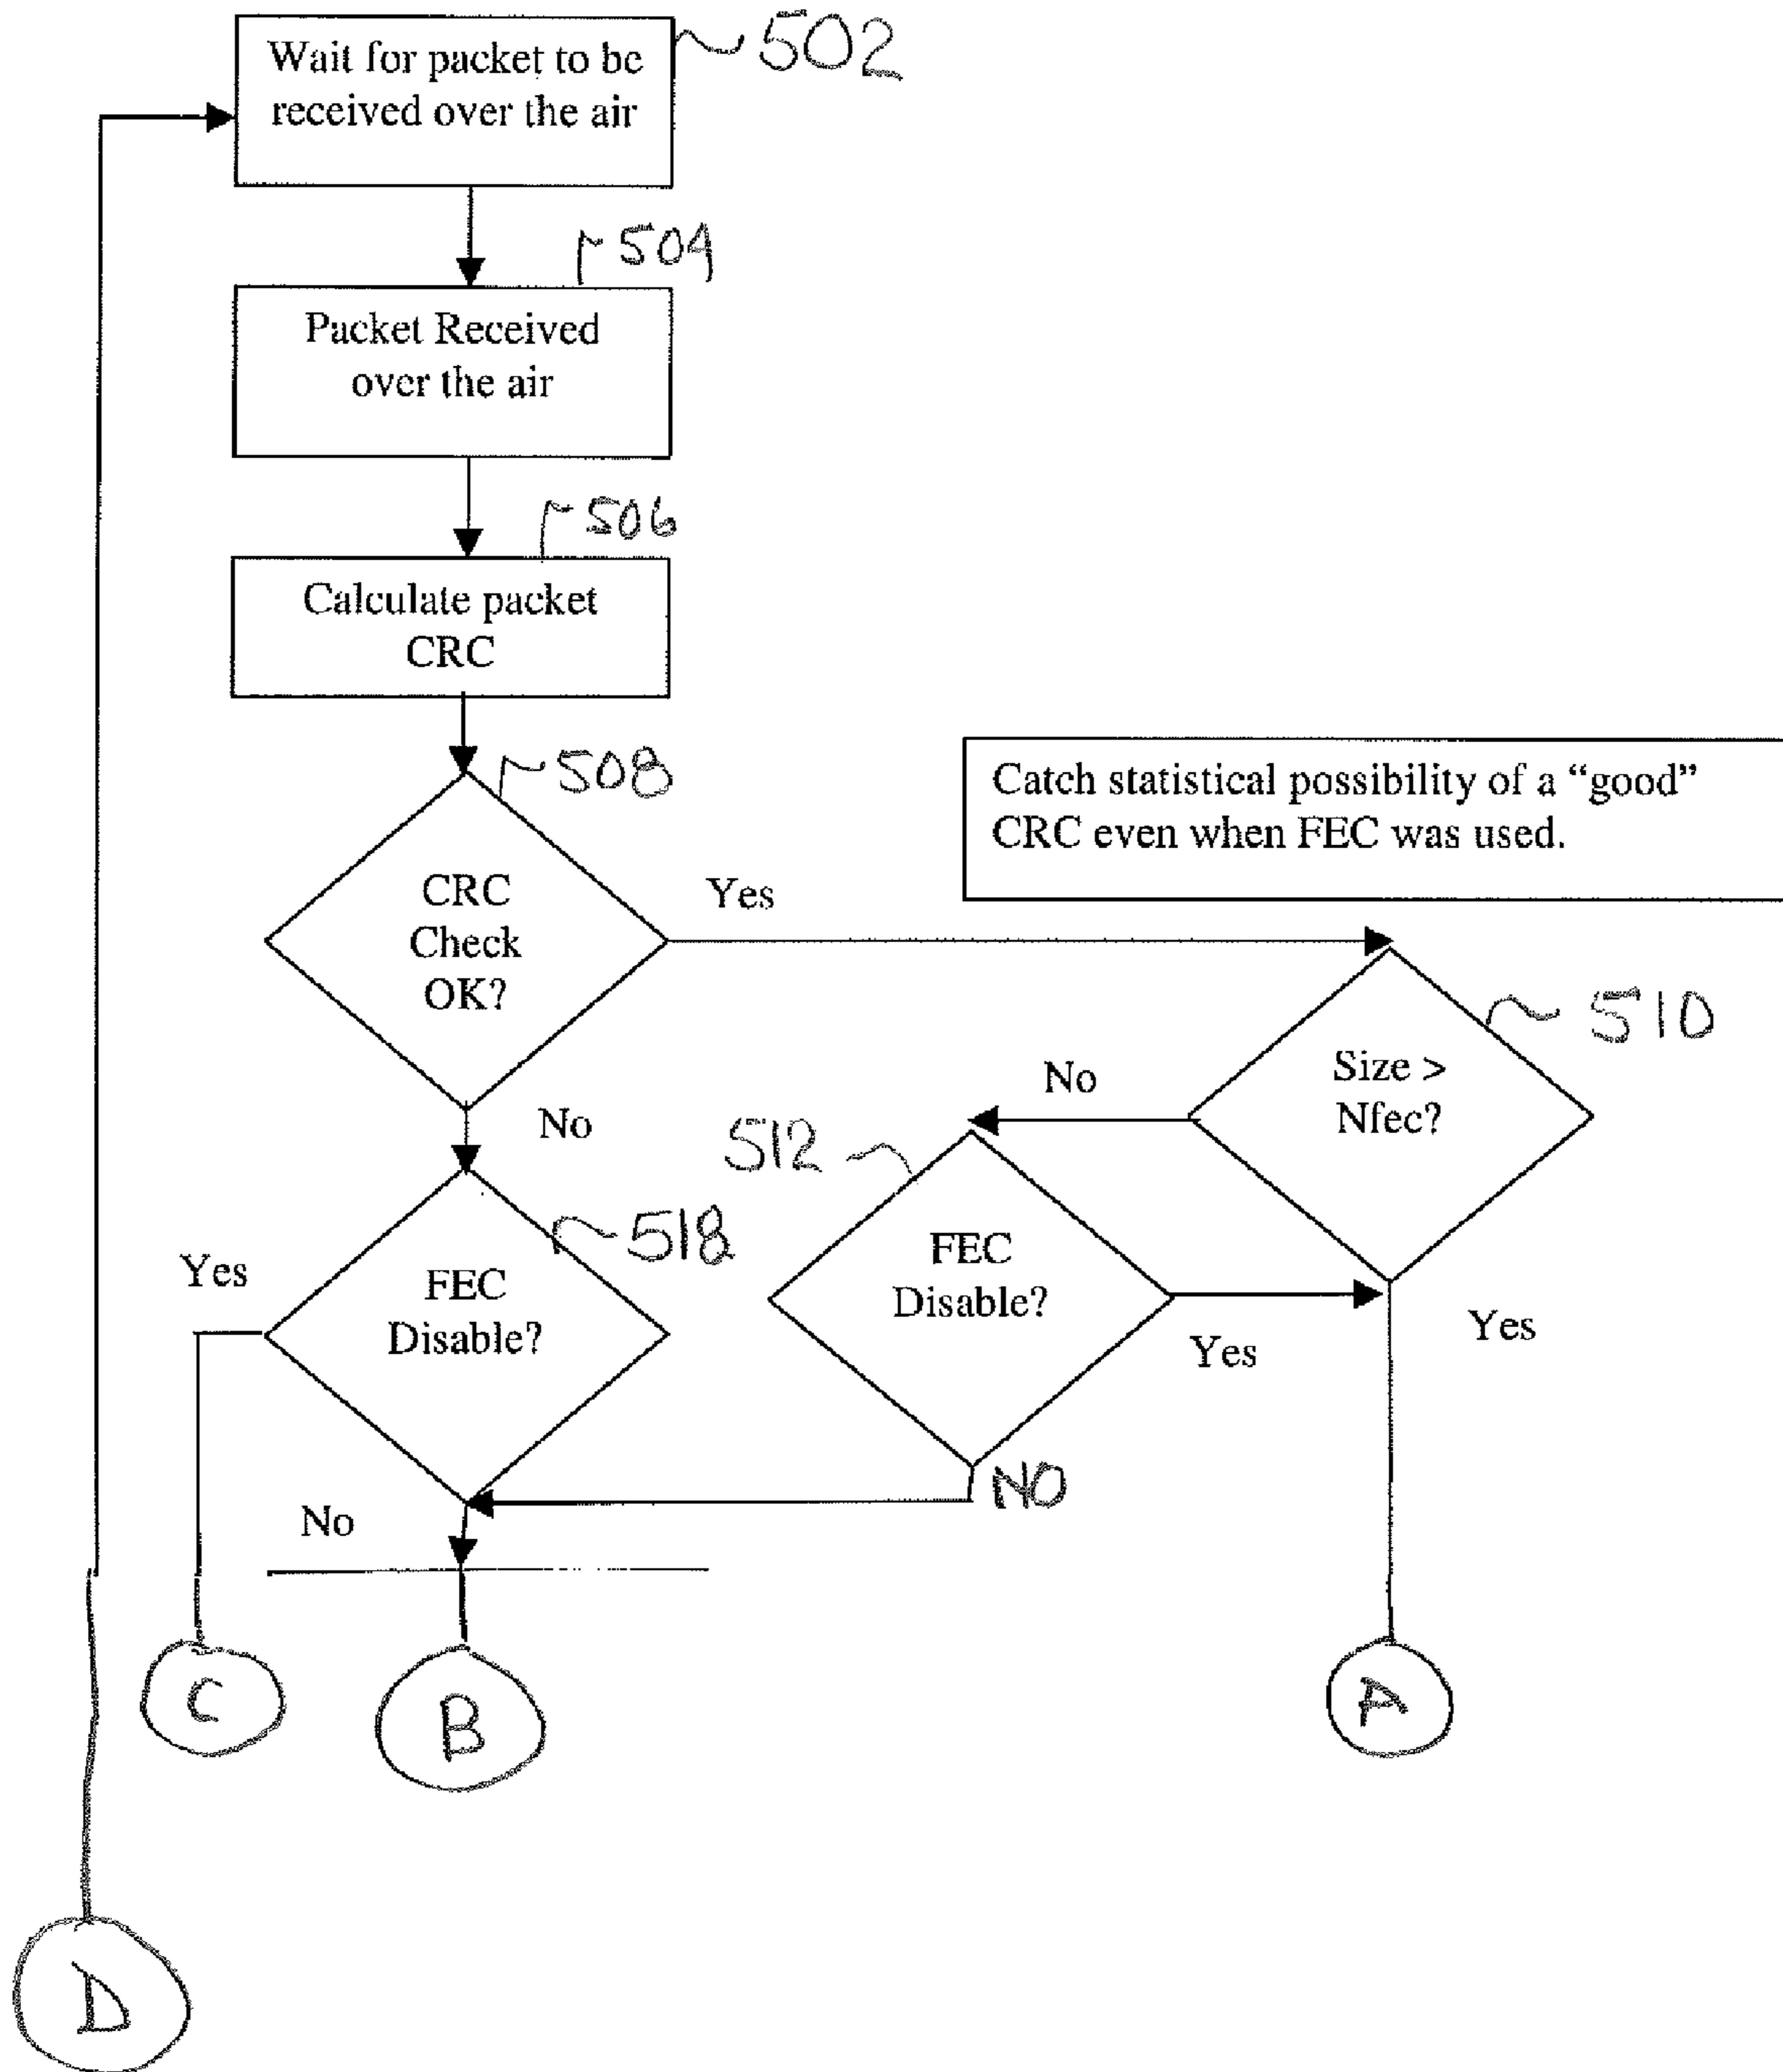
Wait for packet to be received over the air

502

504

Packet Received over the air

506

Calculate packet CRC

508

Catch statistical possibility of a "good" CRC even when FEC was used.

CRC Check OK?

Yes

510

Size > Nfec?

No

No

512

518

FEC Disable?

Yes

FEC Disable?

Yes

Yes

NO

No

C

B

A

D